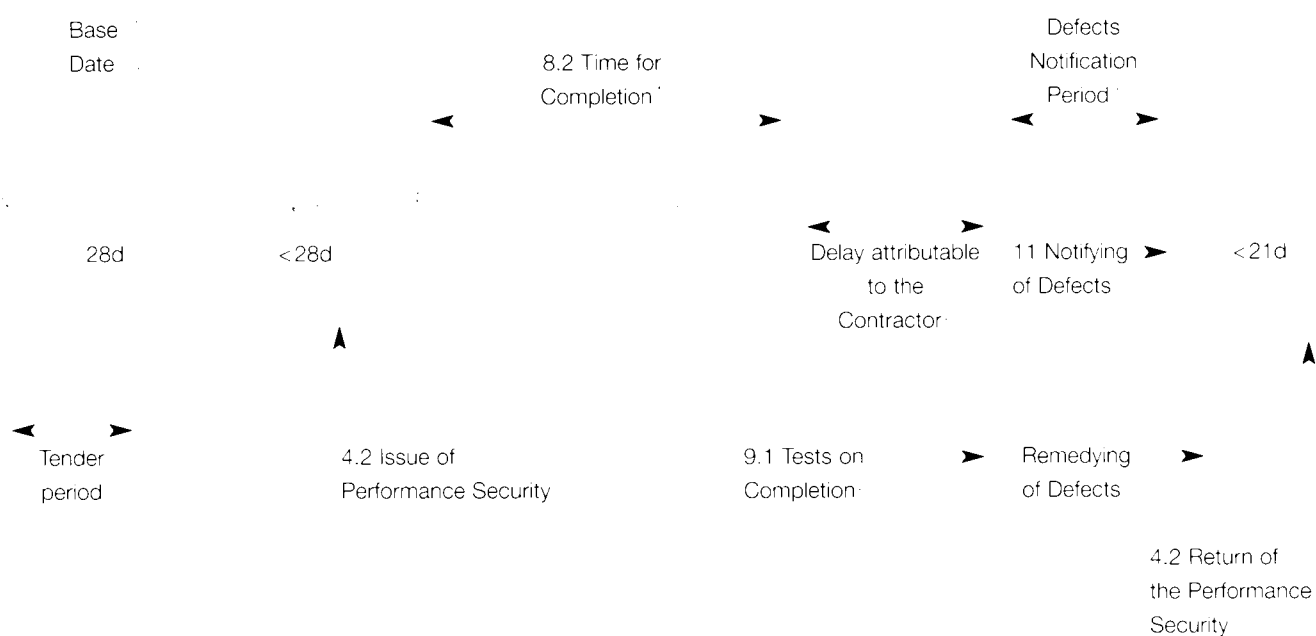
Base Date

8.2 Time for Completion

Defects Notification Period

28d

<28d

Delay attributable to the Contractor

11 Notifying of Defects

<21d

Tender period

4.2 Issue of Performance Security

9.1 Tests on Completion

Remedying of Defects

4.2 Return of the Performance Security